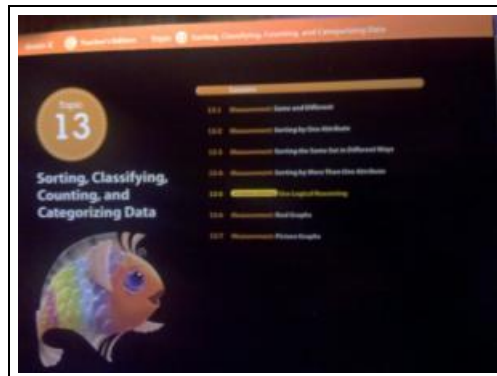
Grade K Teacher's Edition Topic 13 Sorting, Classifying, Counting, and Categorizing Data

Topic 13

Sorting, Classifying, Counting, and Categorizing Data

Lessons

13-1 Measurement Same and Different

13-2 Measurement Sorting by One Attribute

13-3 Measurement Sorting the Same Set in Different Ways

13-4 Measurement Sorting by More Than One Attribute

13-5 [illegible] Use Logical Reasoning

13-6 Measurement Real Graphs

13-7 Measurement Picture Graphs